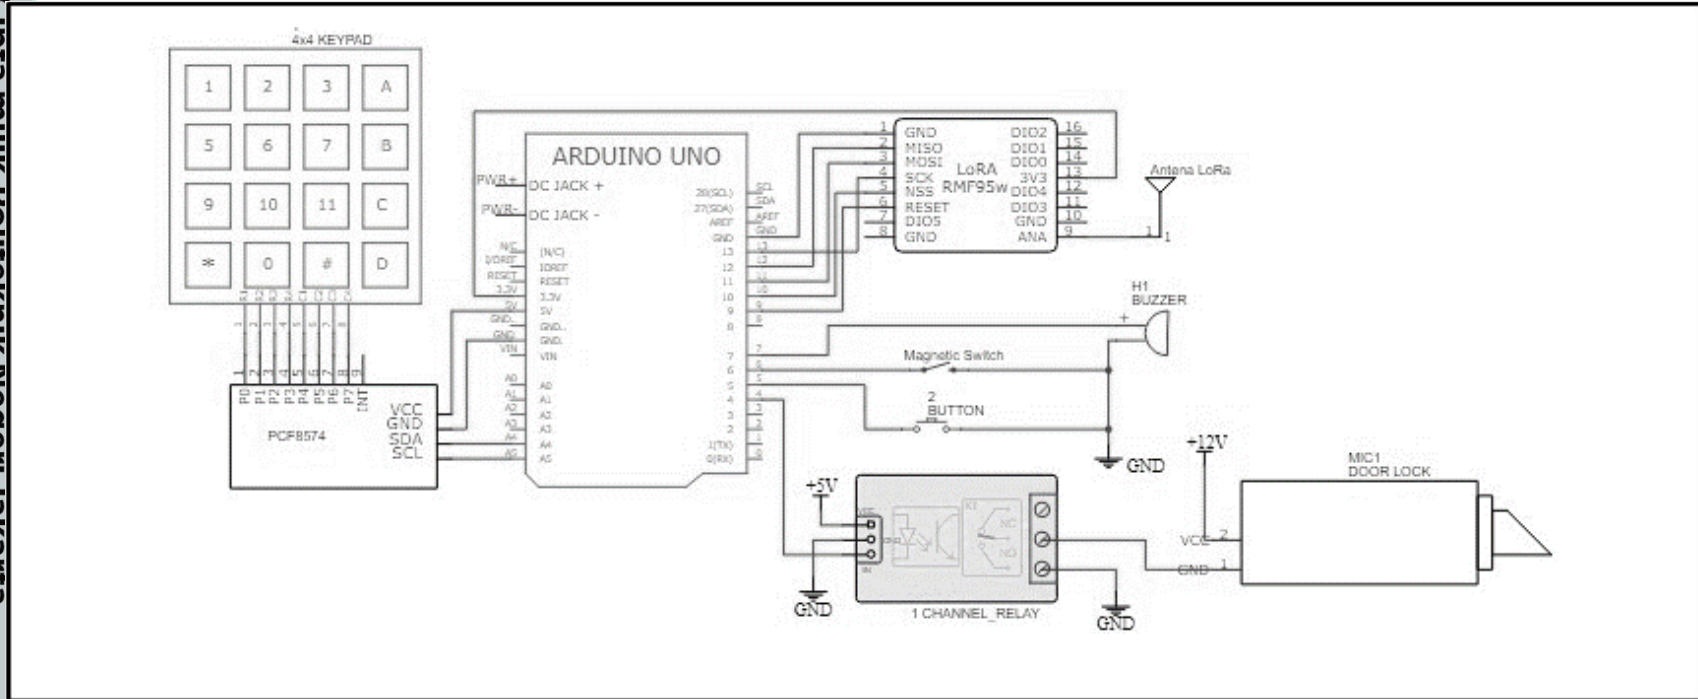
4x4 KEYPAD

| 1 | 2 | 3 | A |
|---|---|---|---|
| 5 | 6 | 7 | B |
| 9 | 10 | 11 | C |
| * | 0 | # | D |

R1 R2 R3 R4 C1 C2 C3 C4
1 2 3 4 5 6 7 8
1 2 3 4 5 6 7 8 9
P0 P1 P2 P3 P4 P5 P6 P7 INT
VCC
GND
SDA
SCL
PCF8574

ARDUINO UNO
PWR+ DC JACK +
PWR- DC JACK -
N/C (N/C)
IOREF IOREF
RESET RESET
3.3V 3.3V
5V 5V
GND GND
GND GND
VIN VIN
A0 A0
A1 A1
A2 A2
A3 A3
A4 A4
A5 A5
28(SCL) SCL
27(SDA) SDA
AREF AREF
GND GND
13 13
12 12
11 11
10 10
9 9
8 8
7 7
6 6
5 5
4 4
3 3
2 2
1(TX) 1
0(RX) 0

1 GND
2 MISO
3 MOSI
4 SCK
5 NSS
6 RESET
7 DIO5
8 GND
LoRA RMF95w
DIO2 16
DIO1 15
DIO0 14
3V3 13
DIO4 12
DIO3 11
GND 10
ANA 9
Antena LoRa
1 1

H1
BUZZER
+
Magnetic Switch
2
BUTTON
GND
+12V
MIC1
DOOR LOCK
VCC 2
GND 1
+5V
VCC
GND
IN
K1
NC
NO
GND
1 CHANNEL_RELAY
GND